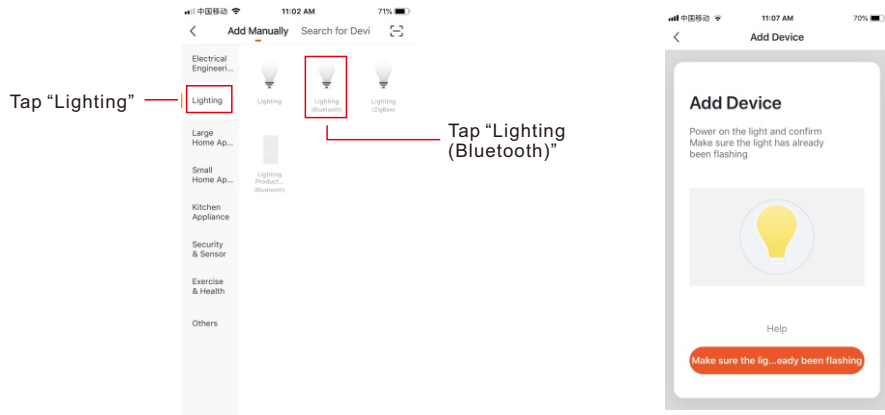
中国移动 11:02 AM 71%

Add Manually Search for Devi

Electrical Engineeri...

Lighting

Large Home Ap...

Small Home Ap...

Kitchen Appliance

Security & Sensor

Exercise & Health

Others

Lighting

Lighting (Bluetooth)

Lighting (ZigBee)

Lighting Product... (Bluetooth)

Tap “Lighting”

Tap “Lighting (Bluetooth)”

中国移动 11:07 AM 70%

Add Device

Add Device

Power on the light and confirm Make sure the light has already been flashing

Help

Make sure the lig...eady been flashing